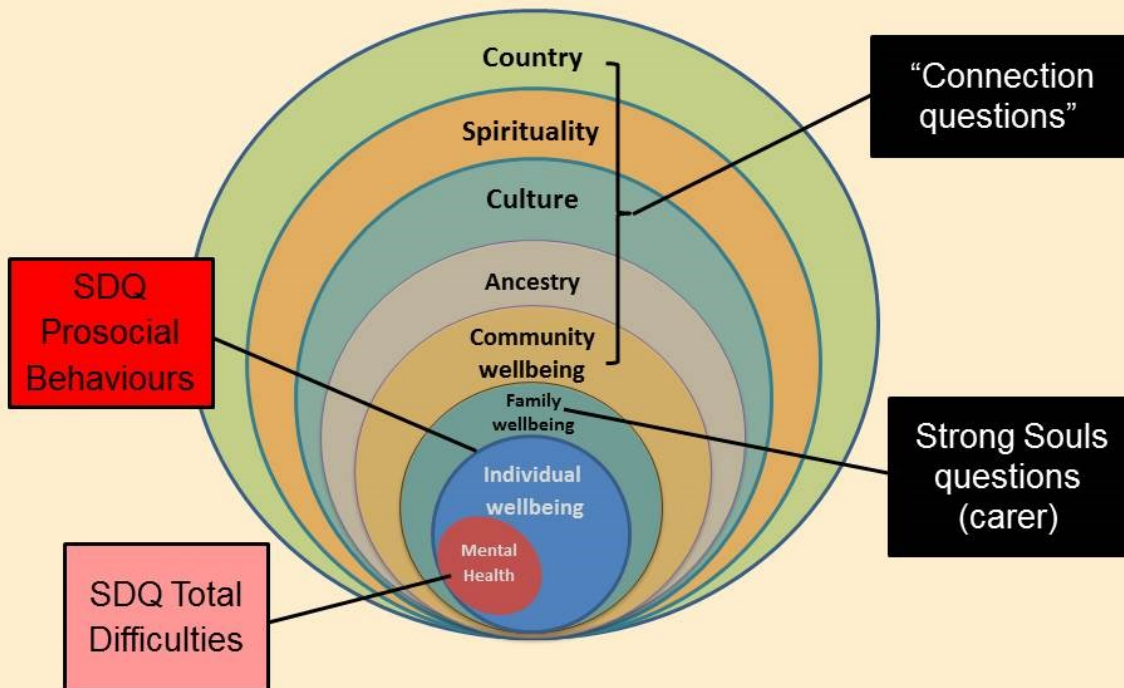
Country

Spirituality

Culture

Ancestry

Community wellbeing

Family wellbeing

Individual wellbeing

Mental Health

"Connection questions"

SDQ Prosocial Behaviours

Strong Souls questions (carer)

SDQ Total Difficulties